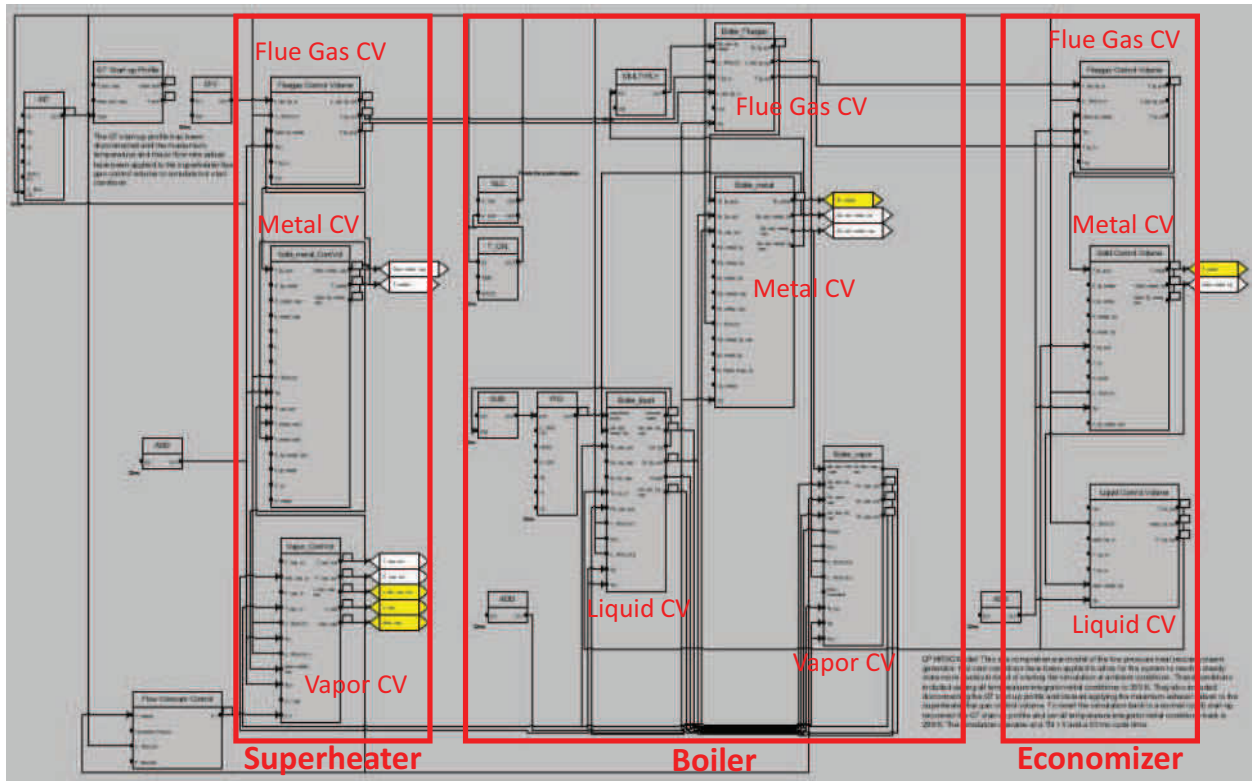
Flue Gas CV

Flue Gas CV

Flue Gas CV

Metal CV

Metal CV

Metal CV

Liquid CV

Vapor CV

Vapor CV

Liquid CV

Superheater

Boiler

Economizer

GT Start-up Profile

Flowgas Control Volume

Boiler_Flowgas

Solid_metal_Control

Boiler_metal

Solid Control Volume

Boiler_liquid

Boiler_vapor

Vapor_Control

Liquid Control Volume

Flow Demand Control

MULTIPLY

MUX

T_ON

SUB

ADD

ADD

ADD

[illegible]